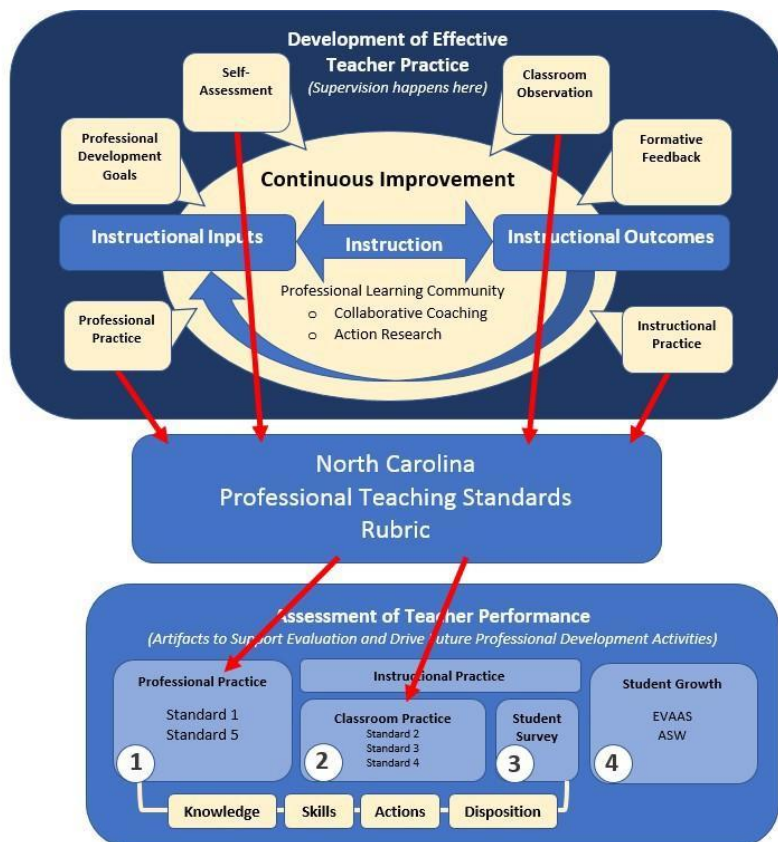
Development of Effective Teacher Practice
(Supervision happens here)

Self-Assessment

Classroom Observation

Professional Development Goals

Formative Feedback

Continuous Improvement

Instructional Inputs

Instruction

Instructional Outcomes

Professional Learning Community
o Collaborative Coaching
o Action Research

Professional Practice

Instructional Practice

North Carolina
Professional Teaching Standards
Rubric

Assessment of Teacher Performance
(Artifacts to Support Evaluation and Drive Future Professional Development Activities)

Professional Practice
Standard 1
Standard 5
1

Instructional Practice

Classroom Practice
Standard 2
Standard 3
Standard 4
2

Student Survey
3

Student Growth
EVAAS
ASW
4

Knowledge
Skills
Actions
Disposition